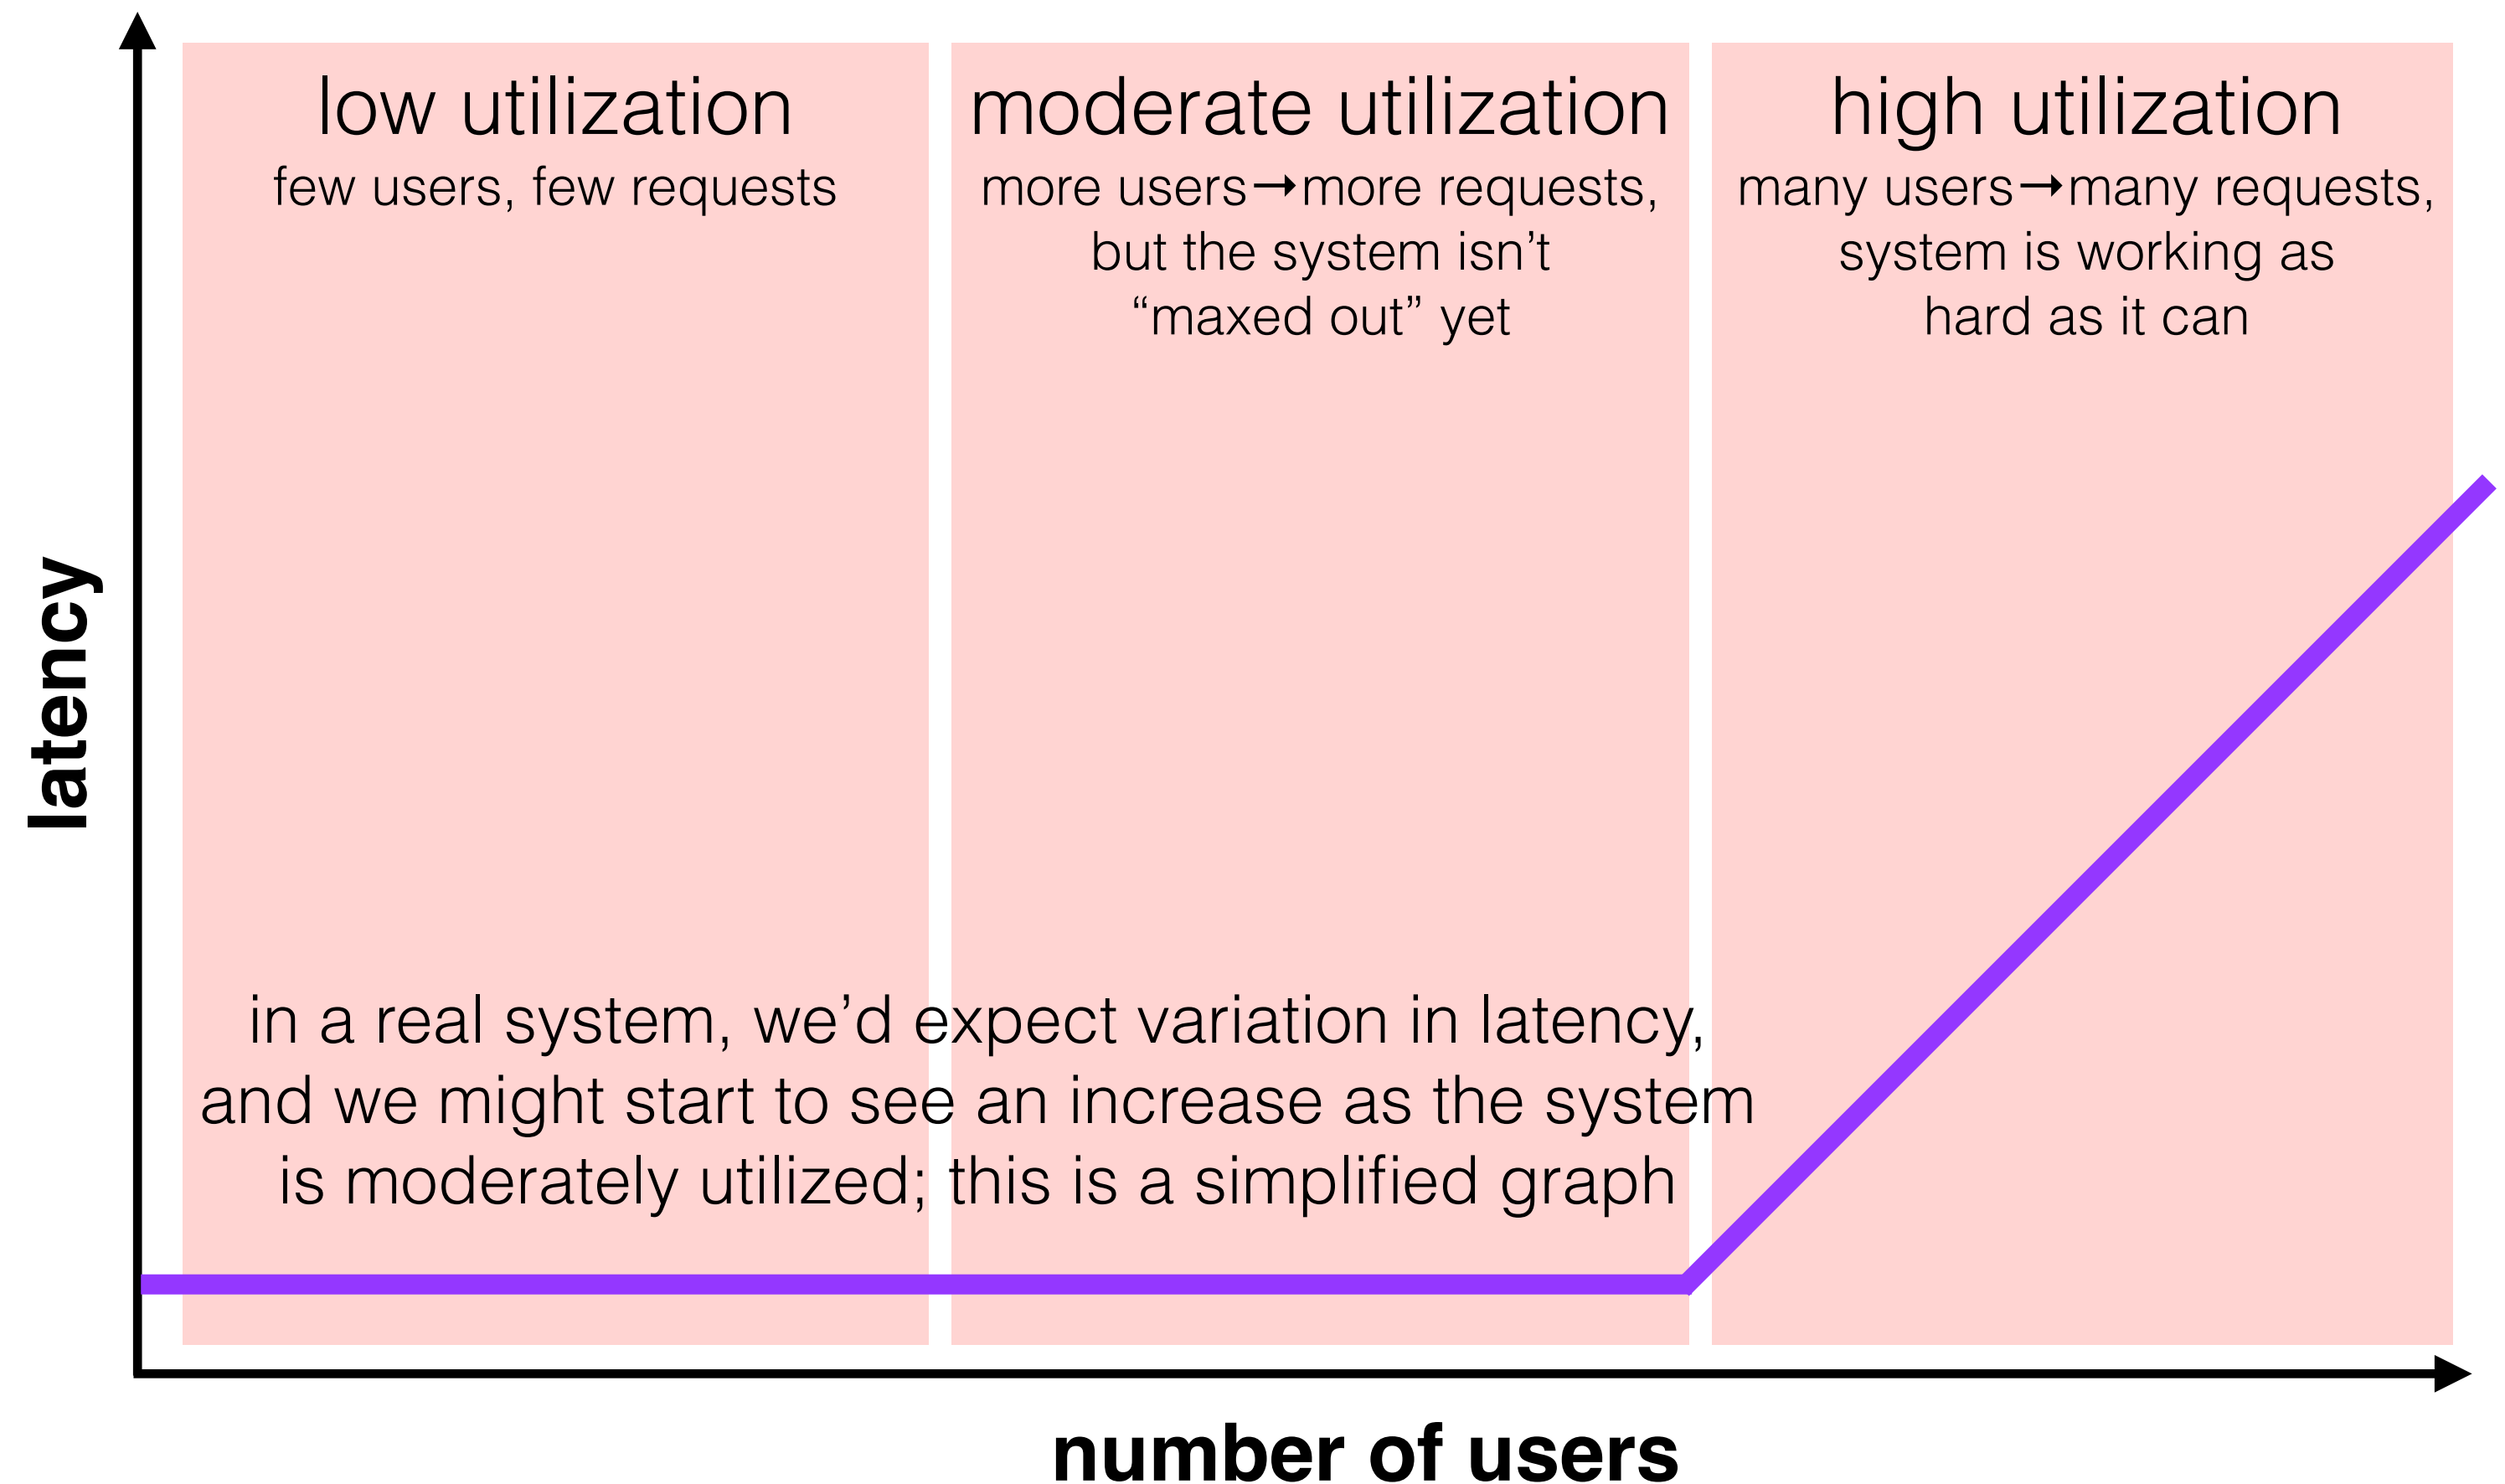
latency

low utilization
few users, few requests

moderate utilization
more users→more requests, but the system isn't "maxed out" yet

high utilization
many users→many requests, system is working as hard as it can

in a real system, we'd expect variation in latency, and we might start to see an increase as the system is moderately utilized; this is a simplified graph

number of users